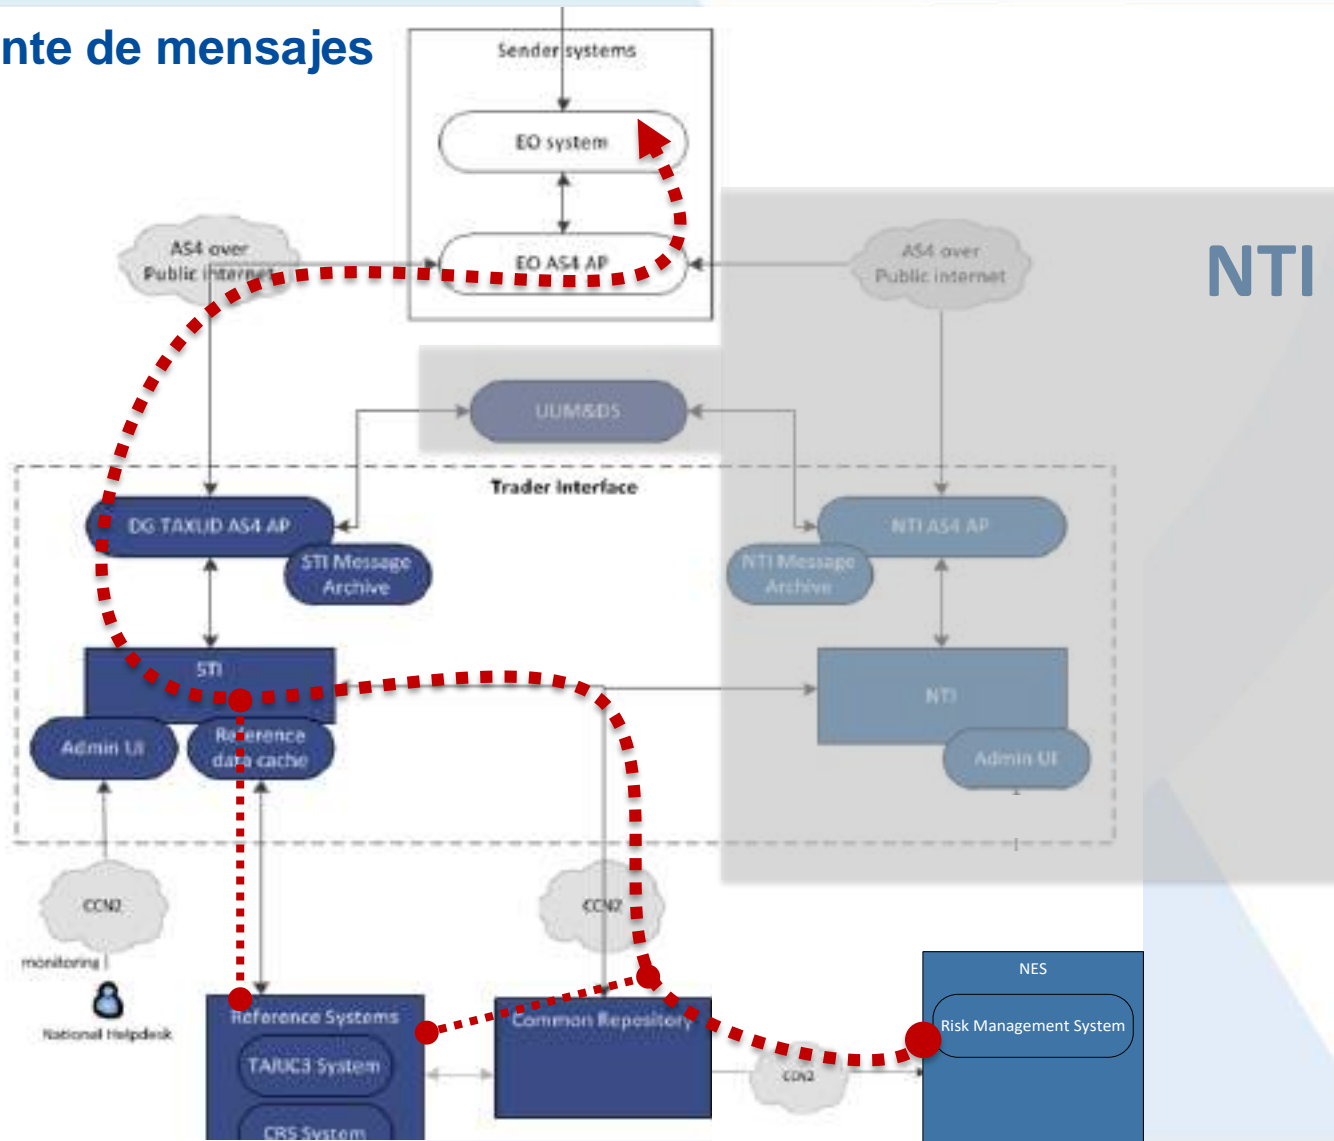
nte de mensajes

NTI

Sender systems

EO system

EO AS4 AP

AS4 over Public internet

AS4 over Public internet

UUM&DS

Trader interface

DG TAXUD AS4 AP

STI Message Archive

NTI AS4 AP

NTI Message Archive

STI

NTI

Admin UI

Reference data cache

Admin UI

CCN2

monitoring

National Helpdesk

CCN2

Reference Systems

TARIC3 System

CRS System

Common Repository

CCN2

NES

Risk Management System